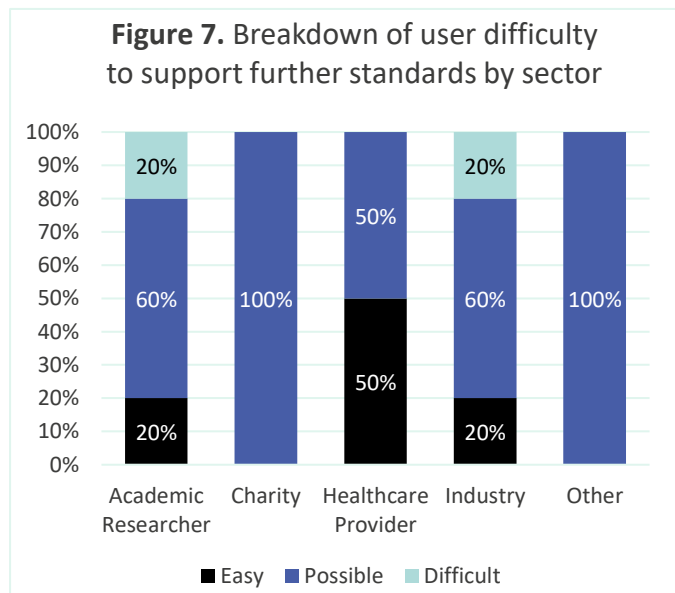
**Figure 7.** Breakdown of user difficulty to support further standards by sector

100%
90%
80%
70%
60%
50%
40%
30%
20%
10%
0%

20%
60%
20%
100%
50%
50%
20%
60%
20%
100%

Academic Researcher
Charity
Healthcare Provider
Industry
Other

Easy Possible Difficult